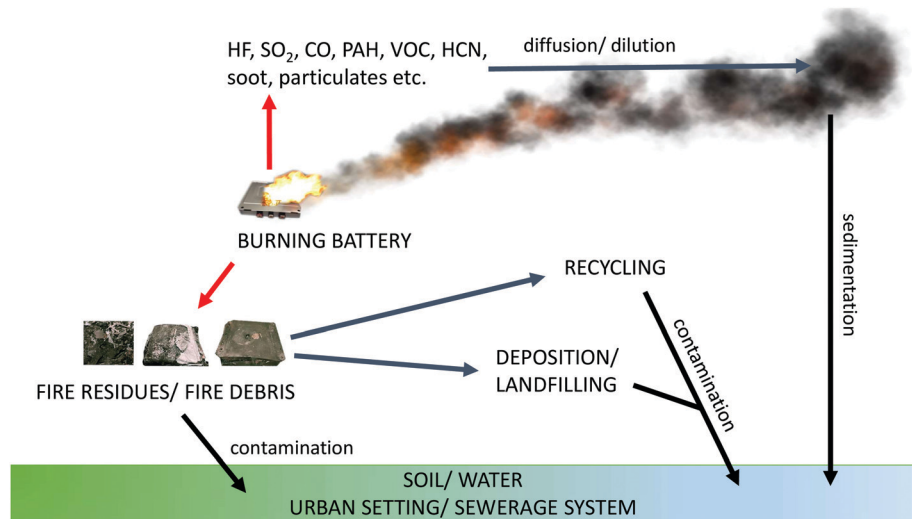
HF, $SO_2$, CO, PAH, VOC, HCN, soot, particulates etc.

diffusion/ dilution

BURNING BATTERY

sedimentation

RECYCLING

contamination

FIRE RESIDUES/ FIRE DEBRIS

DEPOSITION/ LANDFILLING

contamination

SOIL/ WATER
URBAN SETTING/ SEWERAGE SYSTEM